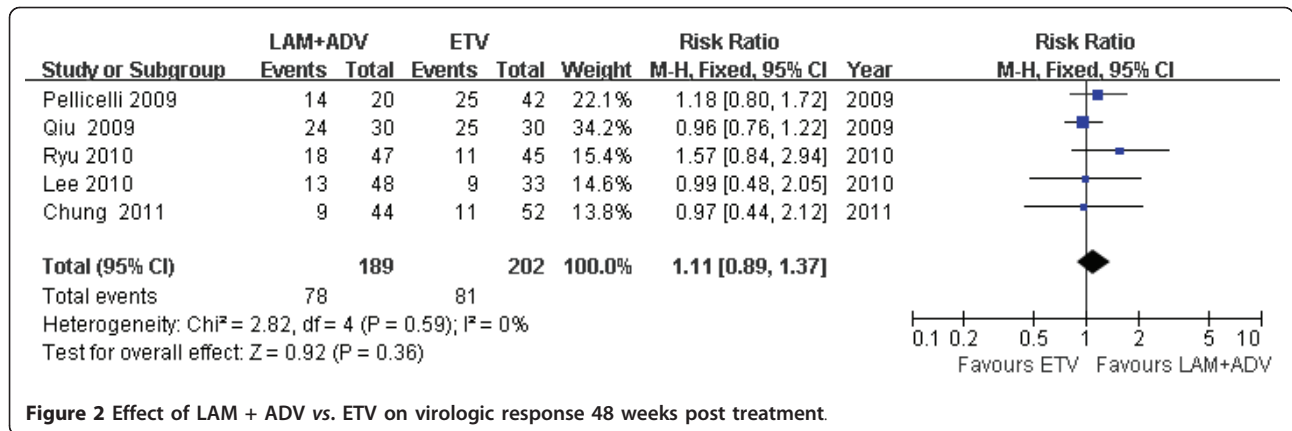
| Study or Subgroup | LAM+ADV Events | LAM+ADV Total | ETV Events | ETV Total | Weight | Risk Ratio M-H, Fixed, 95% CI | Year | Risk Ratio M-H, Fixed, 95% CI |
|---|---|---|---|---|---|---|---|---|
| Pellicelli 2009 | 14 | 20 | 25 | 42 | 22.1% | 1.18 [0.80, 1.72] | 2009 | |
| Qiu 2009 | 24 | 30 | 25 | 30 | 34.2% | 0.96 [0.76, 1.22] | 2009 | |
| Ryu 2010 | 18 | 47 | 11 | 45 | 15.4% | 1.57 [0.84, 2.94] | 2010 | |
| Lee 2010 | 13 | 48 | 9 | 33 | 14.6% | 0.99 [0.48, 2.05] | 2010 | |
| Chung 2011 | 9 | 44 | 11 | 52 | 13.8% | 0.97 [0.44, 2.12] | 2011 | |
| **Total (95% CI)** | | **189** | | **202** | **100.0%** | **1.11 [0.89, 1.37]** | | |
| Total events | 78 | | 81 | | | | | |

Heterogeneity: Chi² = 2.82, df = 4 (P = 0.59); I² = 0%
Test for overall effect: Z = 0.92 (P = 0.36)

0.1 0.2 0.5 1 2 5 10
Favours ETV Favours LAM+ADV

**Figure 2 Effect of LAM + ADV *vs*. ETV on virologic response 48 weeks post treatment**.